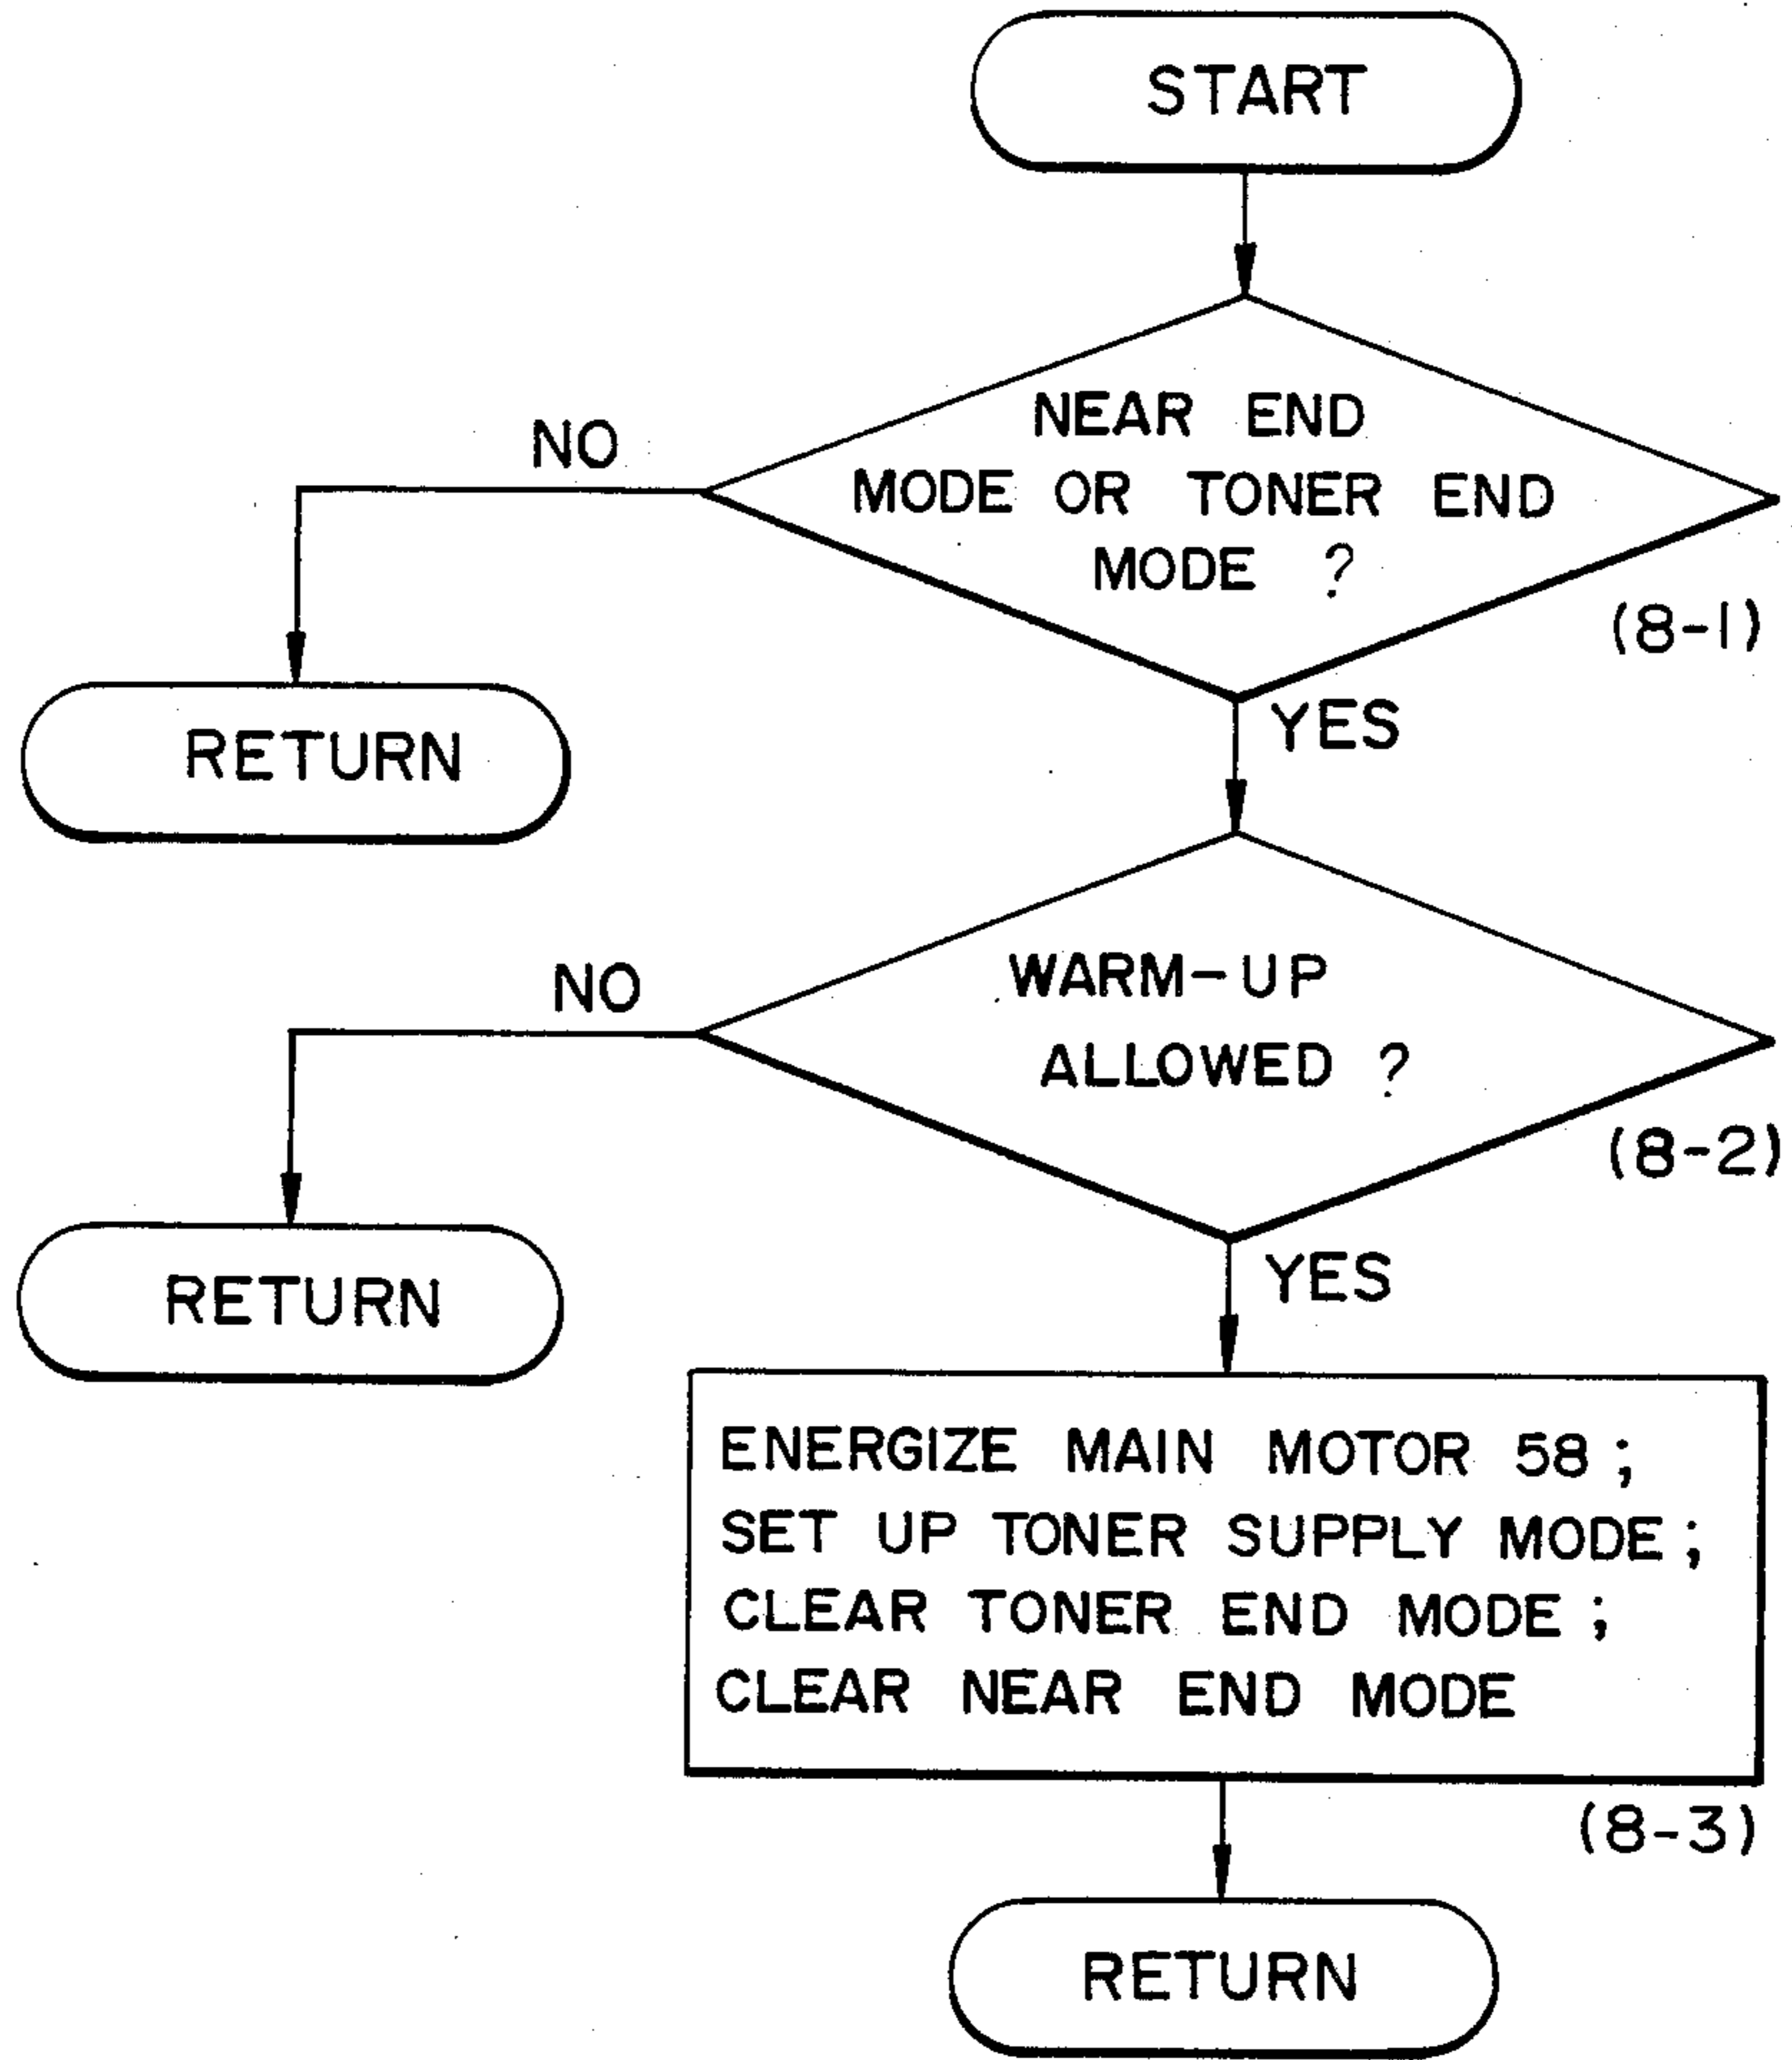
START

NEAR END MODE OR TONER END MODE ?

NO

(8-1)

RETURN

YES

WARM-UP ALLOWED ?

NO

(8-2)

RETURN

YES

ENERGIZE MAIN MOTOR 58 ;
SET UP TONER SUPPLY MODE ;
CLEAR TONER END MODE ;
CLEAR NEAR END MODE

(8-3)

RETURN